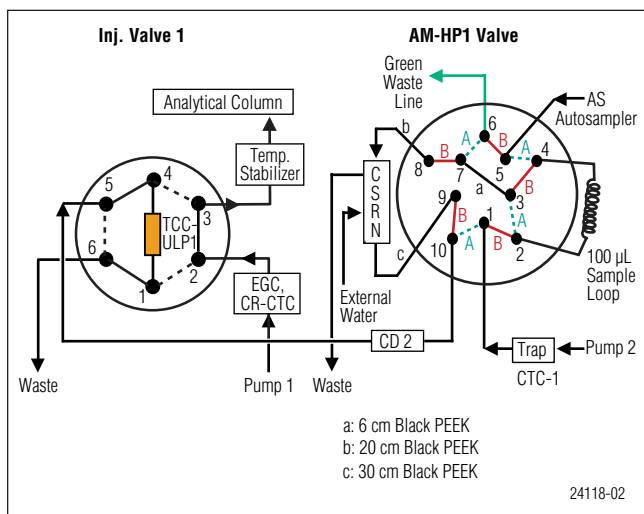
Inj. Valve 1

AM-HP1 Valve

Green Waste Line

Analytical Column

Temp. Stabilizer

AS Autosampler

5
4
3
2
1
6

TCC-ULP1

EGC, CR-CTC

b
C S R N
c

External Water

6
B
A
5
B
A
4
8
B
7
a
B
3
9
B
A
10
A
1
B
A
2

100 µL Sample Loop

CD 2

Trap

Pump 2

CTC-1

Waste

Pump 1

Waste

a: 6 cm Black PEEK
b: 20 cm Black PEEK
c: 30 cm Black PEEK

24118-02